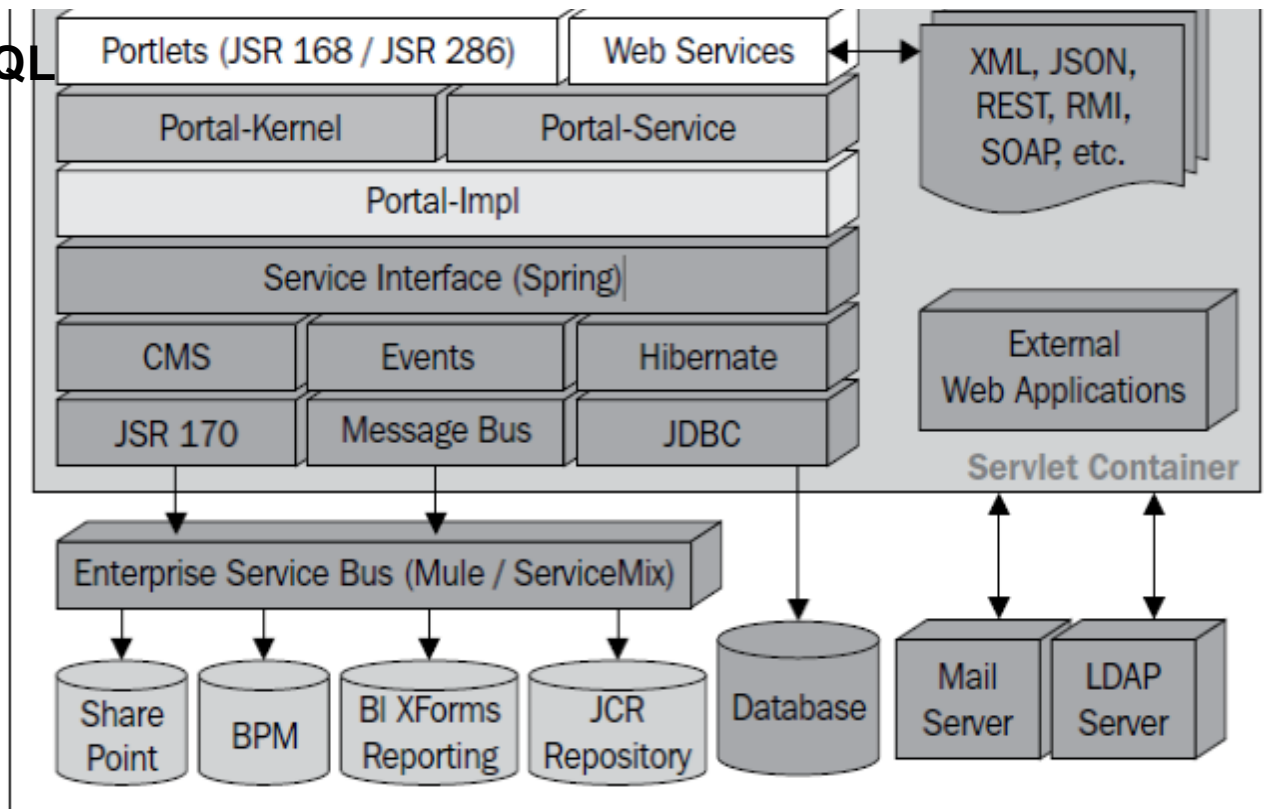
QL

Portlets (JSR 168 / JSR 286)

Web Services

XML, JSON, REST, RMI, SOAP, etc.

Portal-Kernel

Portal-Service

Portal-Impl

Service Interface (Spring)

CMS

Events

Hibernate

External Web Applications

JSR 170

Message Bus

JDBC

Servlet Container

Enterprise Service Bus (Mule / ServiceMix)

Share Point

BPM

BI XForms Reporting

JCR Repository

Database

Mail Server

LDAP Server